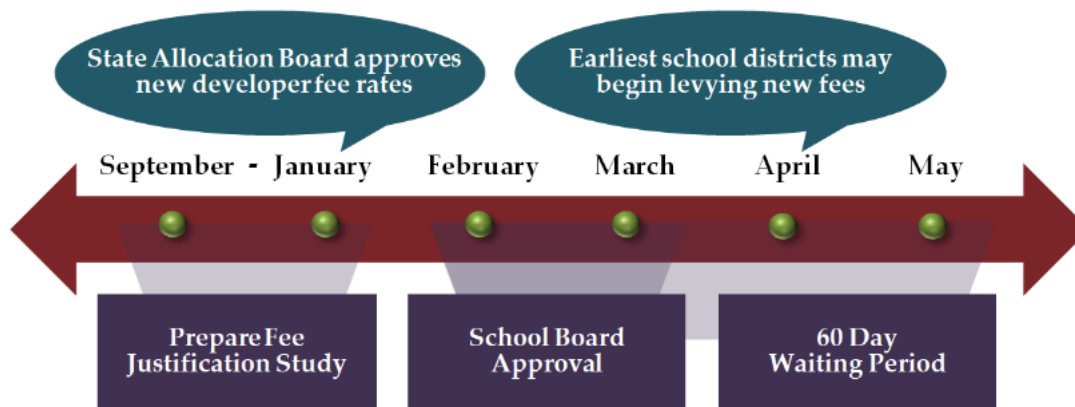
State Allocation Board approves new developer fee rates

Earliest school districts may begin levying new fees

September - January

February

March

April

May

Prepare Fee Justification Study

School Board Approval

60 Day Waiting Period